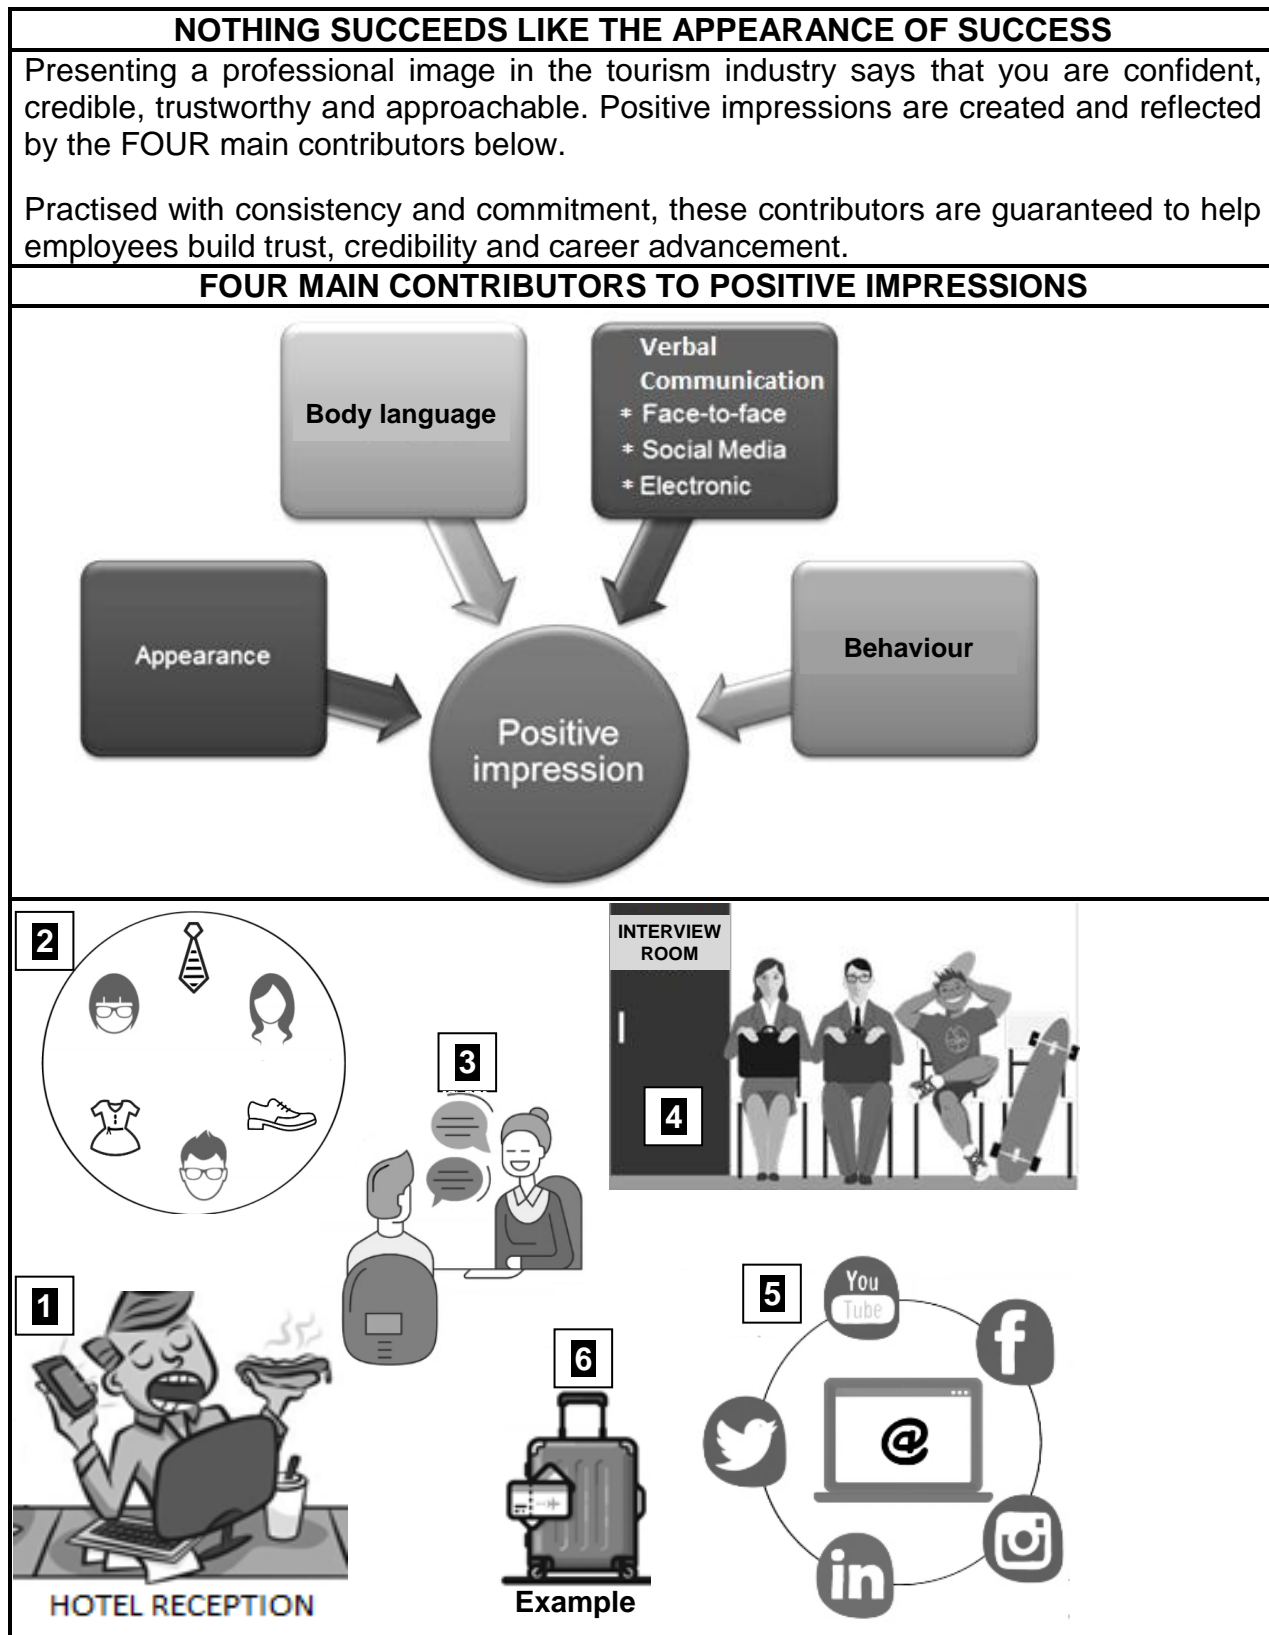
NOTHING SUCCEEDS LIKE THE APPEARANCE OF SUCCESS

Presenting a professional image in the tourism industry says that you are confident, credible, trustworthy and approachable. Positive impressions are created and reflected by the FOUR main contributors below.

Practised with consistency and commitment, these contributors are guaranteed to help employees build trust, credibility and career advancement.

FOUR MAIN CONTRIBUTORS TO POSITIVE IMPRESSIONS

Body language

Verbal Communication
* Face-to-face
* Social Media
* Electronic

Appearance

Behaviour

Positive impression

2

3

INTERVIEW ROOM

4

1

5

You Tube

6

@

HOTEL RECEPTION

Example